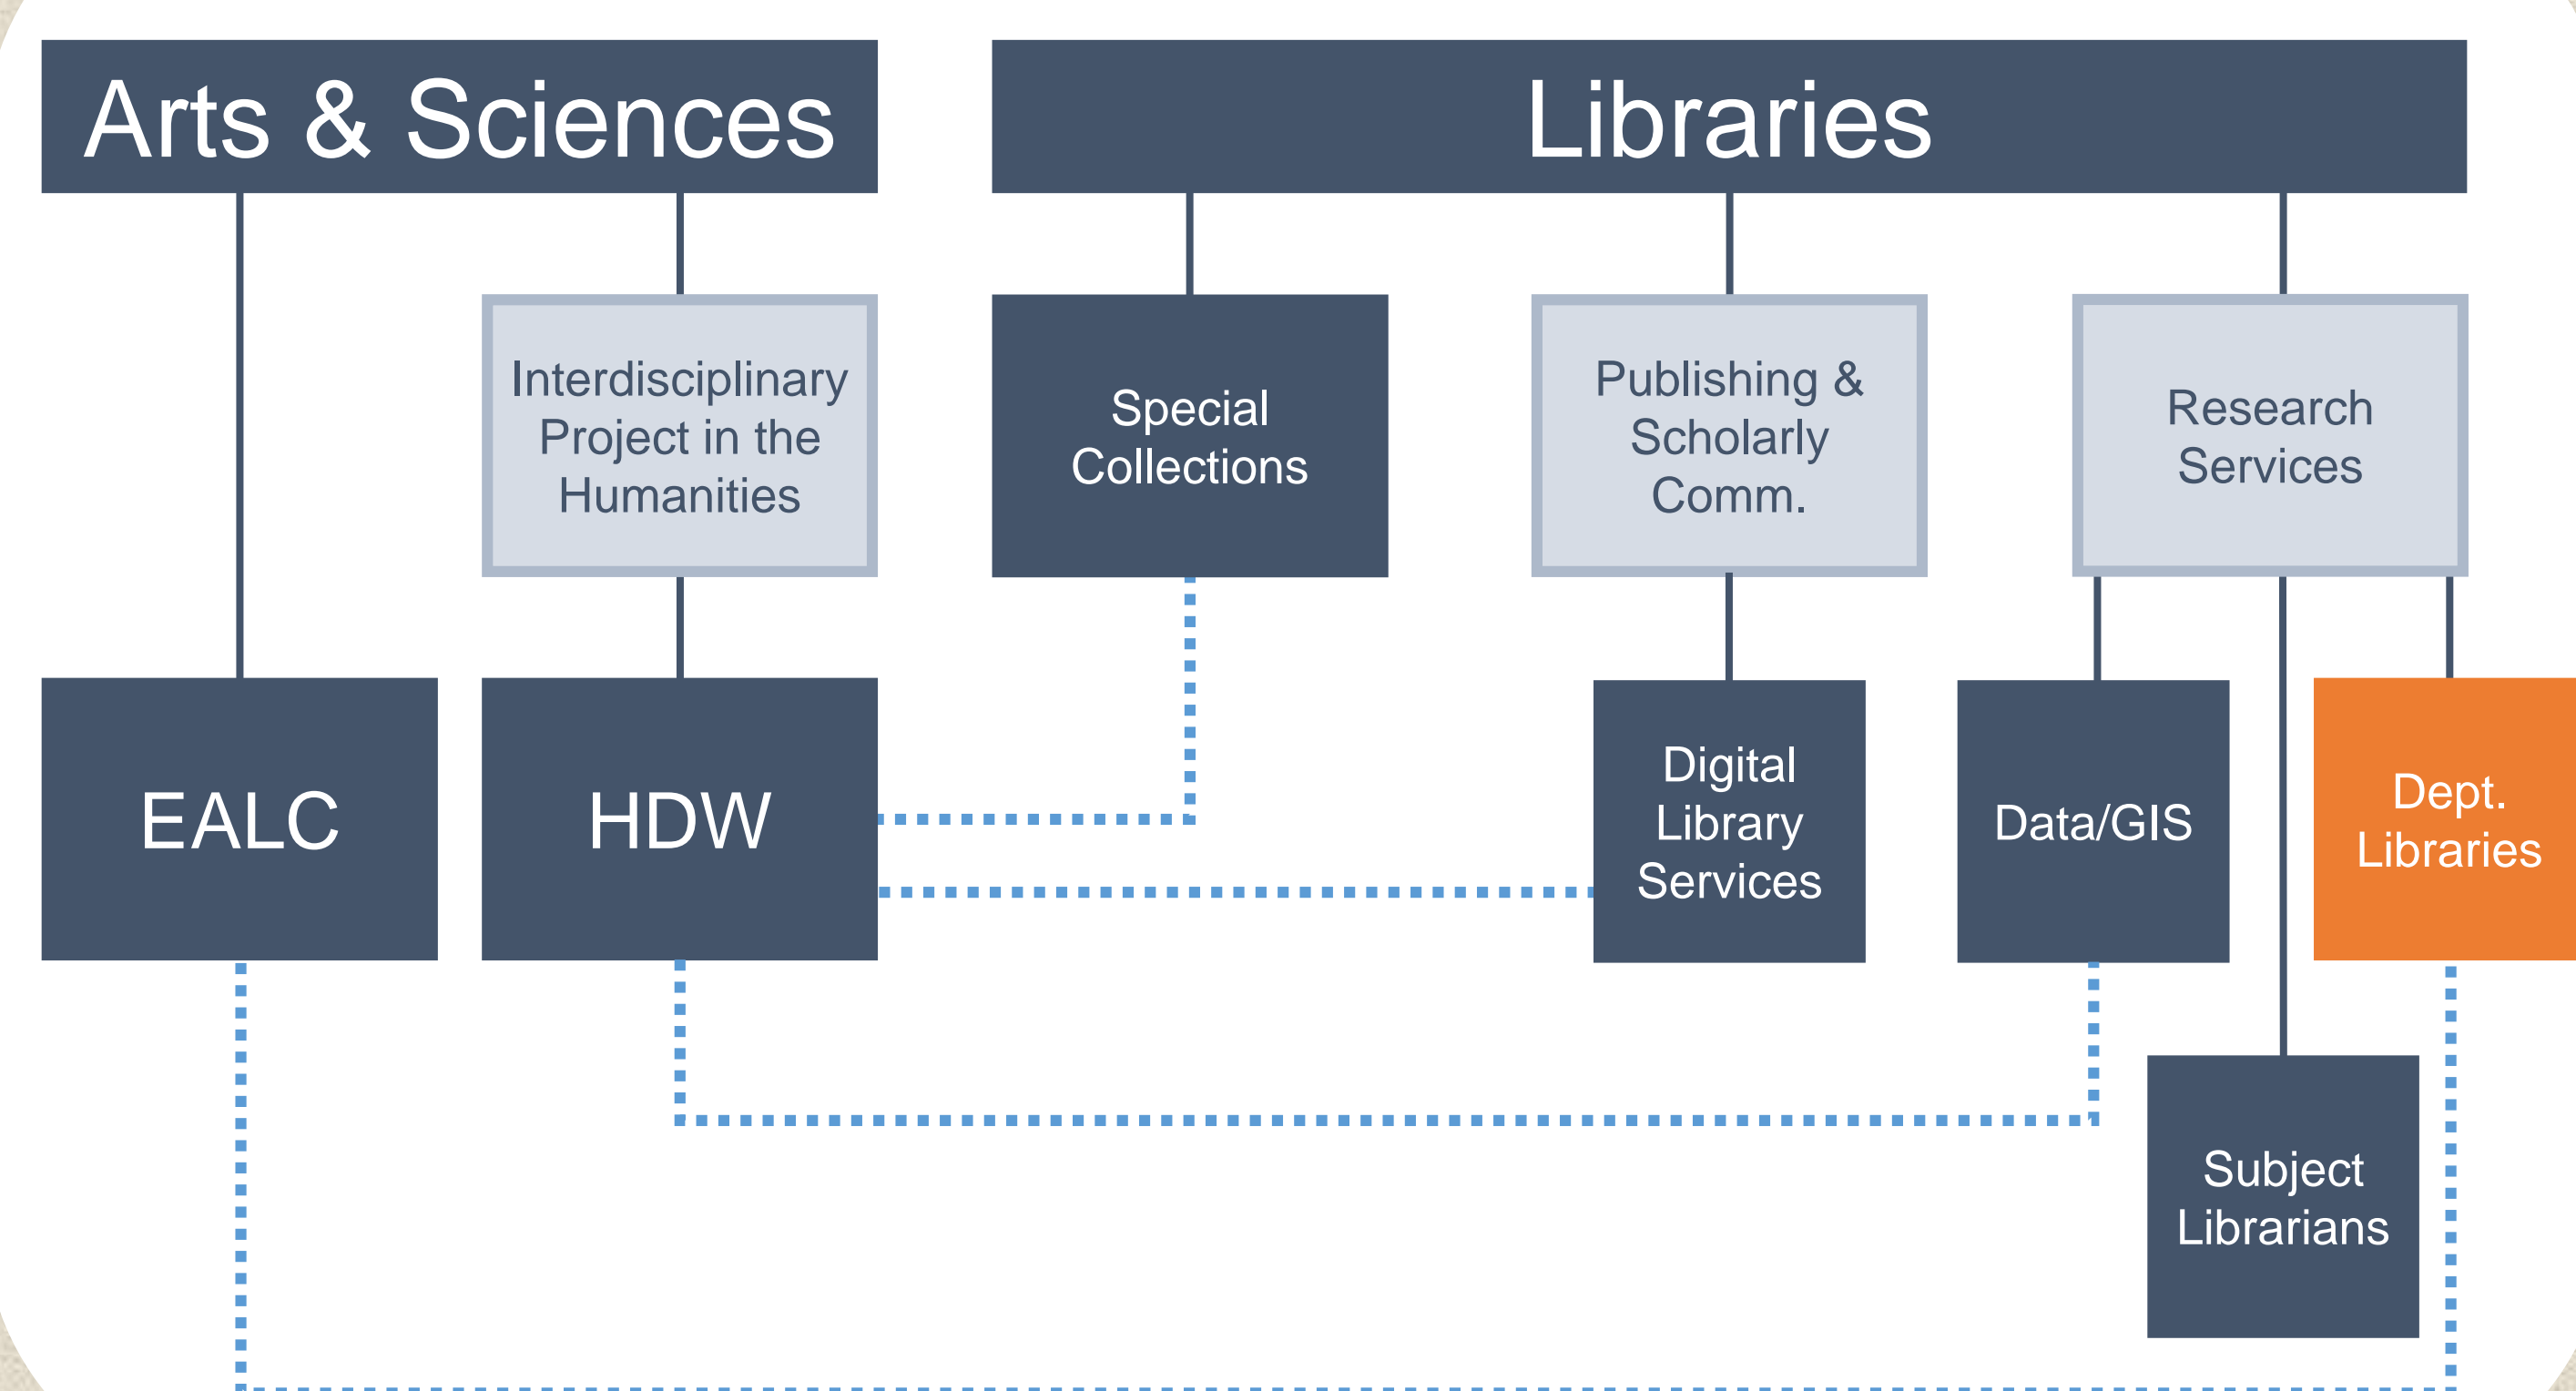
Arts & Sciences

Libraries

Interdisciplinary Project in the Humanities

Special Collections

Publishing & Scholarly Comm.

Research Services

EALC

HDW

Digital Library Services

Data/GIS

Dept. Libraries

Subject Librarians